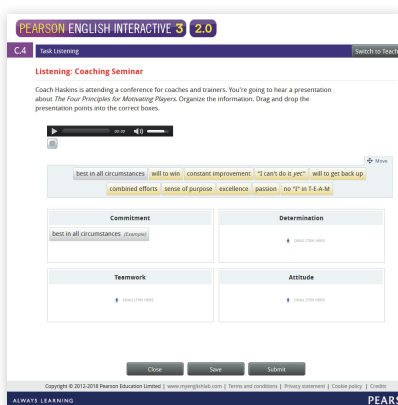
PEARSON ENGLISH INTERACTIVE 3 2.0

C.4 Task Listening

Switch to Teach

Listening: Coaching Seminar

Coach Haskins is attending a conference for coaches and trainers. You're going to hear a presentation about The Four Principles for Motivating Players. Organize the information. Drag and drop the presentation points into the correct boxes.

00:00

Move

best in all circumstances | will to win | constant improvement | "I can't do it yet." | will to get back up | combined efforts | sense of purpose | excellence | passion | no "I" in T-E-A-M

Commitment

best in all circumstances (Example)

Determination

DRAG ITEM HERE

Teamwork

DRAG ITEM HERE

Attitude

DRAG ITEM HERE

Close | Save | Submit

Copyright © 2012-2018 Pearson Education Limited | www.myenglishlab.com | Terms and conditions | Privacy statement | Cookie policy | Credits

ALWAYS LEARNING

PEARS